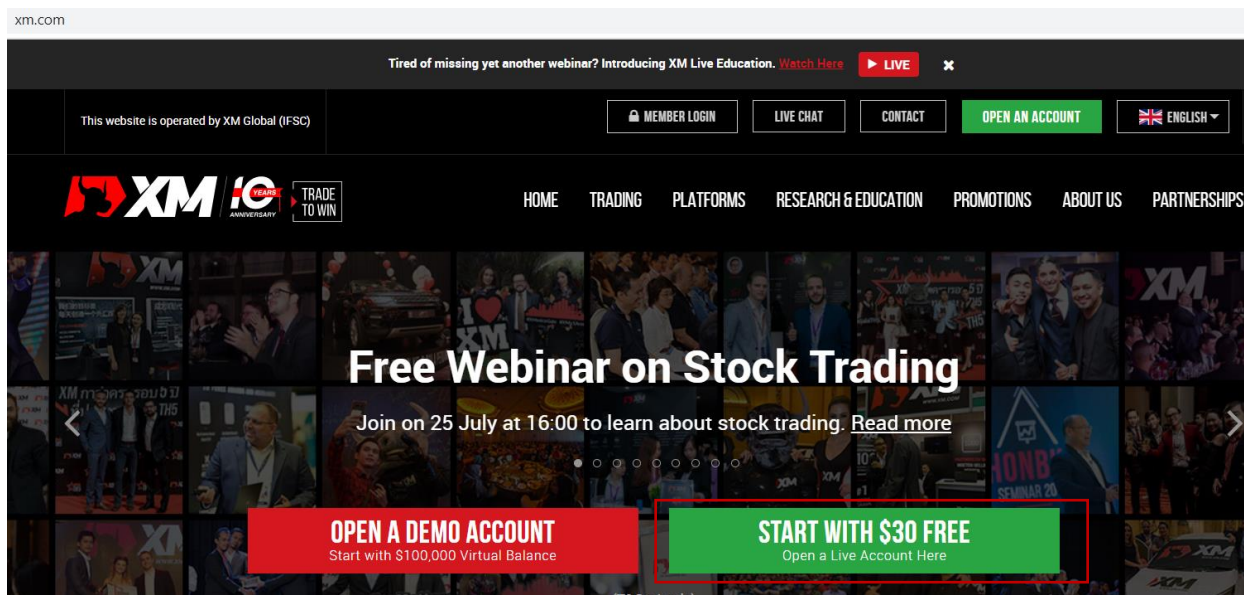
xm.com

Tired of missing yet another webinar? Introducing XM Live Education. Watch Here LIVE ✕

This website is operated by XM Global (IFSC)

MEMBER LOGIN LIVE CHAT CONTACT OPEN AN ACCOUNT ENGLISH

XM 10 YEARS ANNIVERSARY TRADE TO WIN

HOME TRADING PLATFORMS RESEARCH & EDUCATION PROMOTIONS ABOUT US PARTNERSHIPS

Free Webinar on Stock Trading

Join on 25 July at 16:00 to learn about stock trading. Read more

OPEN A DEMO ACCOUNT
Start with $100,000 Virtual Balance

START WITH $30 FREE
Open a Live Account Here